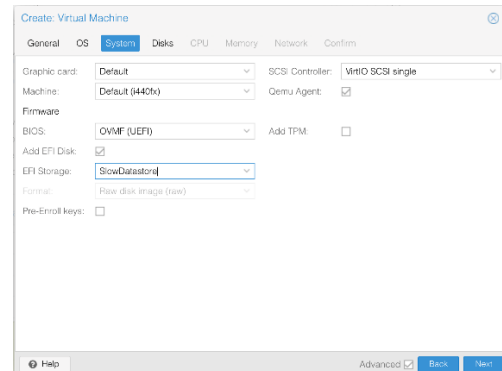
Create: Virtual Machine

General OS System Disks CPU Memory Network Confirm

Graphic card: Default
Machine: Default (i440fx)
Firmware
BIOS: OVMF (UEFI)
Add EFI Disk:
EFI Storage: SlowDatastore
Format: Raw disk image (raw)
Pre-Enroll keys:

SCSI Controller: VirtIO SCSI single
Qemu Agent:
Add TPM:

Help
Advanced Back Next